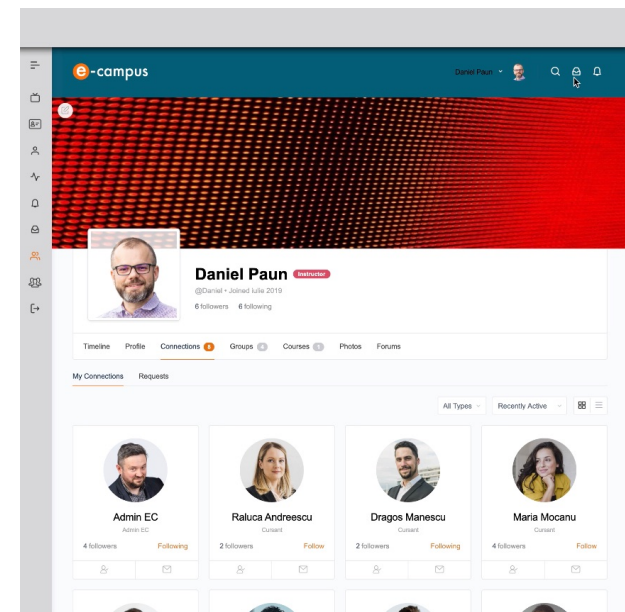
e-campus

Daniel Paun

Daniel Paun Instructor

@Daniel • Joined Iulie 2019

6 followers 6 following

Timeline Profile Connections 6 Groups 4 Courses 5 Photos Forums

My Connections Requests

All Types Recently Active

Admin EC
Admin EC
4 followers Following

Raluca Andreescu
Cursant
2 followers Follow

Dragos Manescu
Cursant
2 followers Following

Maria Mocanu
Cursant
4 followers Follow